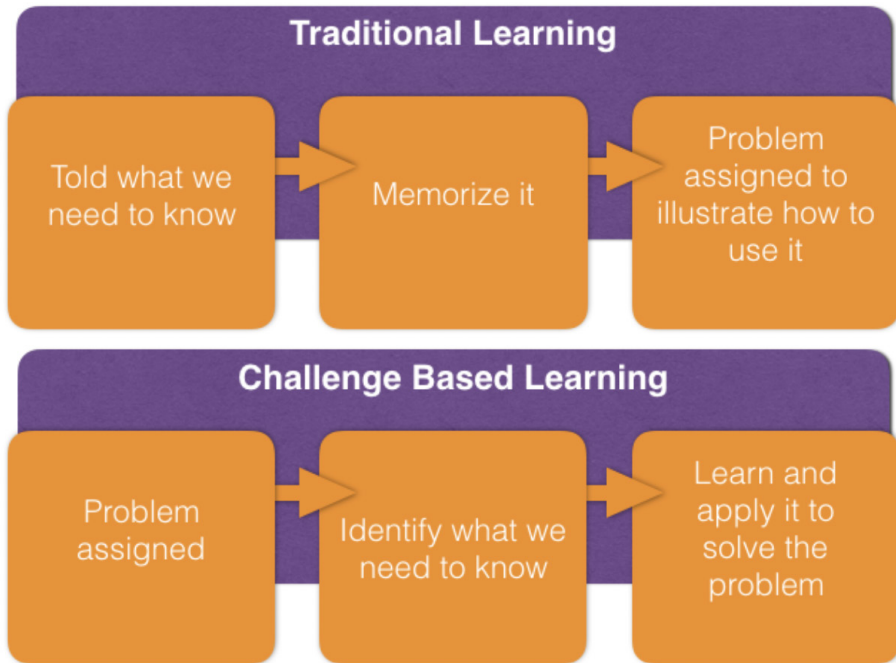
Traditional Learning

Told what we need to know

Memorize it

Problem assigned to illustrate how to use it

Challenge Based Learning

Problem assigned

Identify what we need to know

Learn and apply it to solve the problem